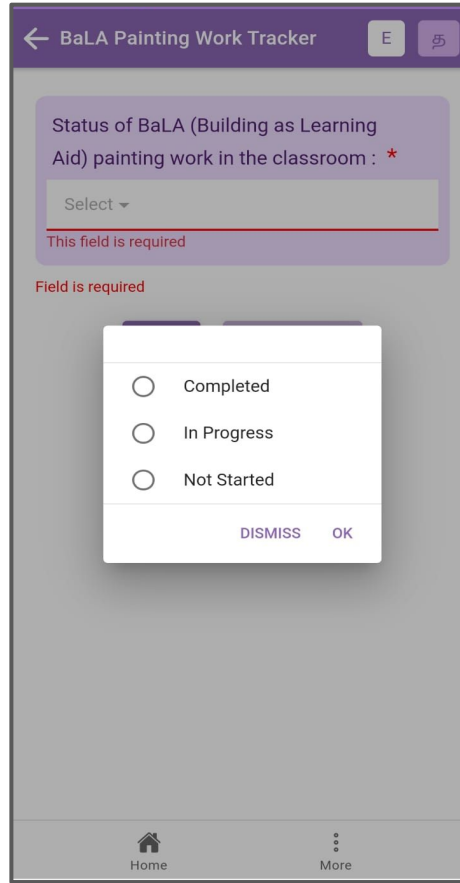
BaLA Painting Work Tracker E த

Status of BaLA (Building as Learning Aid) painting work in the classroom : *

Select

This field is required

Field is required

Completed

In Progress

Not Started

DISMISS OK

Home More